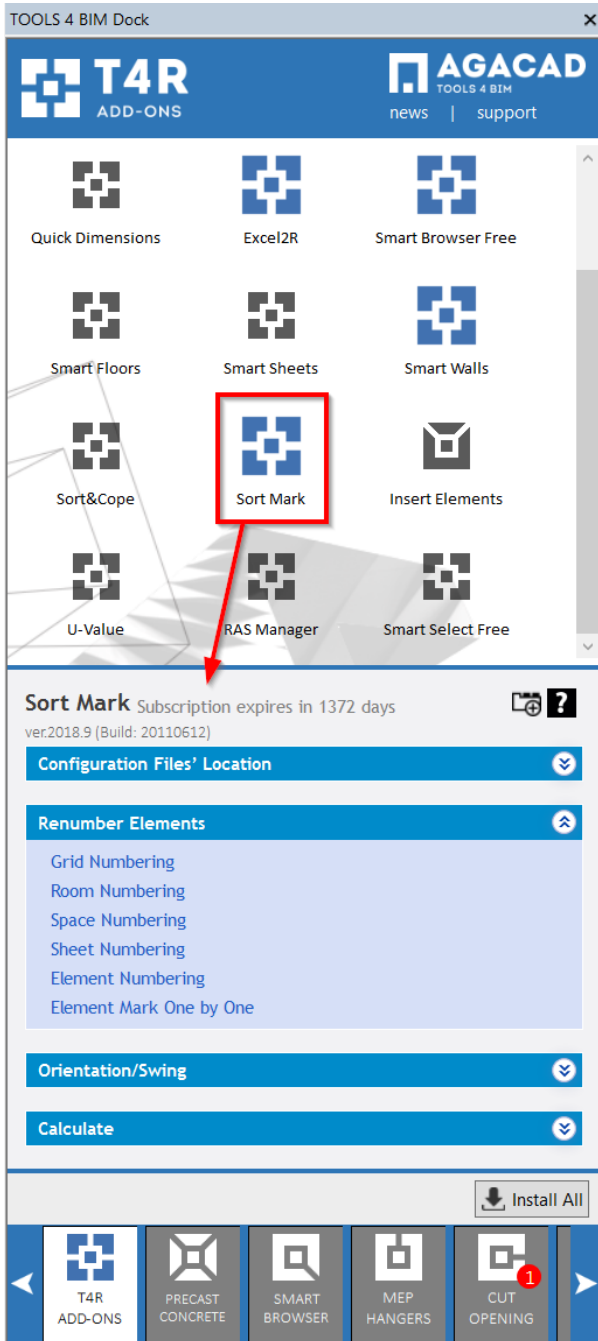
TOOLS 4 BIM Dock
×

T4R
ADD-ONS

AGACAD
TOOLS 4 BIM
news | support

Quick Dimensions
Excel2R
Smart Browser Free
Smart Floors
Smart Sheets
Smart Walls
Sort&Cope
Sort Mark
Insert Elements
U-Value
RAS Manager
Smart Select Free

Sort Mark Subscription expires in 1372 days
ver.2018.9 (Build: 20110612)
?

Configuration Files' Location

Renumber Elements
Grid Numbering
Room Numbering
Space Numbering
Sheet Numbering
Element Numbering
Element Mark One by One

Orientation/Swing

Calculate

Install All

T4R
ADD-ONS
PRECAST
CONCRETE
SMART
BROWSER
MEP
HANGERS
CUT
OPENING
1